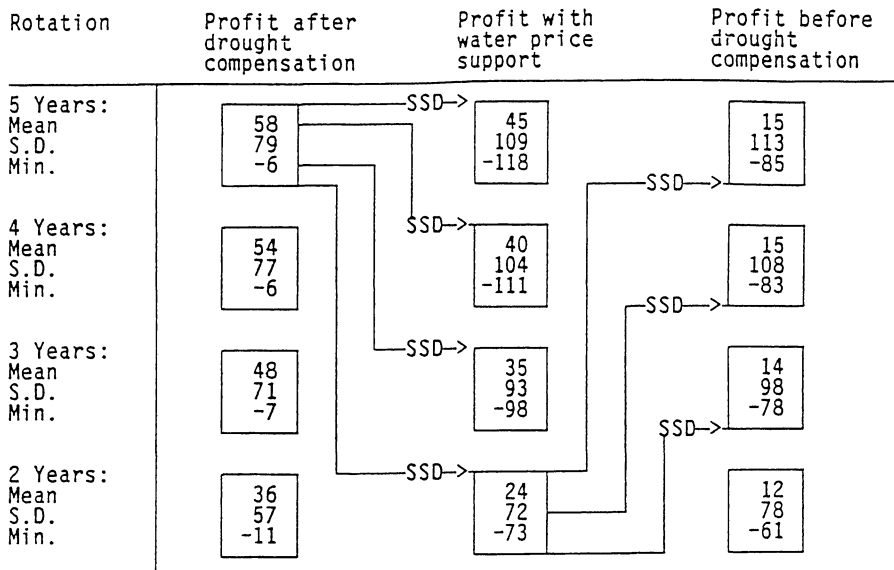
| Rotation | Profit after drought compensation | Profit with water price support | Profit before drought compensation |
|---|---|---|---|
| 5 Years: Mean S.D. Min. | 58 79 -6 | 45 109 -118 | 15 113 -85 |
| 4 Years: Mean S.D. Min. | 54 77 -6 | 40 104 -111 | 15 108 -83 |
| 3 Years: Mean S.D. Min. | 48 71 -7 | 35 93 -98 | 14 98 -78 |
| 2 Years: Mean S.D. Min. | 36 57 -11 | 24 72 -73 | 12 78 -61 |

SSD->
SSD->
SSD->
SSD->
SSD->
SSD->
SSD->